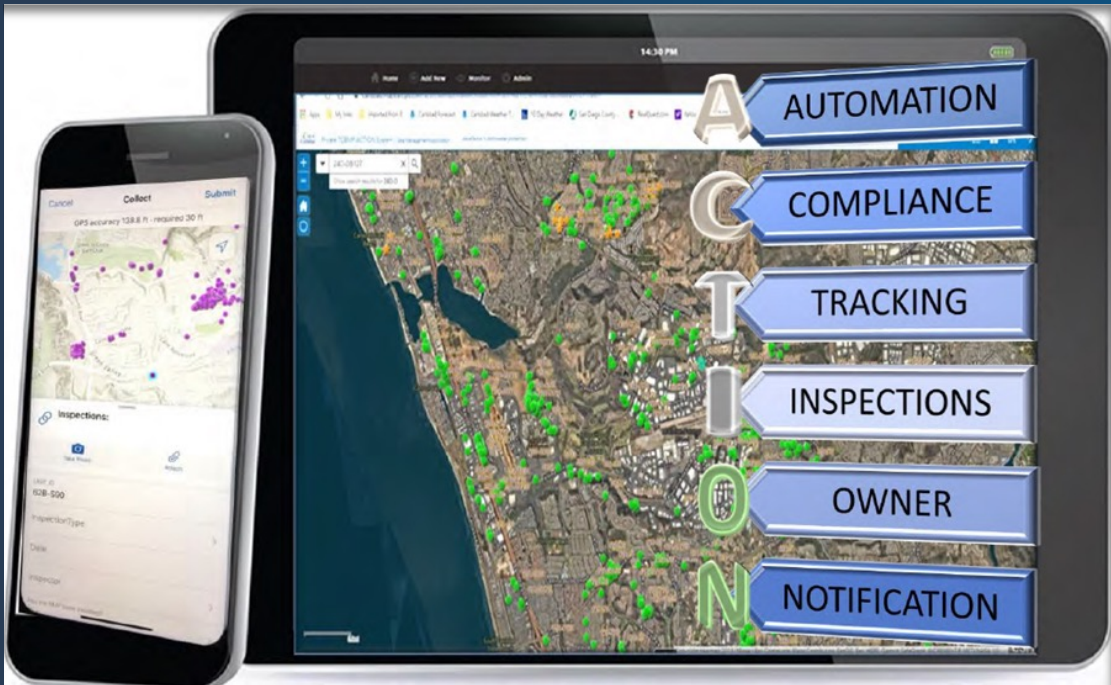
Cancel Collect Submit

GPS accuracy 128.6 ft - required 30 ft

Inspections:

Take Photo

Attach

UNIT ID
BMP-500

Inspection Type

Date

Inspector

14:30 PM

Home Add New Monitor Admin

A AUTOMATION

C COMPLIANCE

T TRACKING

I INSPECTIONS

O OWNER

N NOTIFICATION